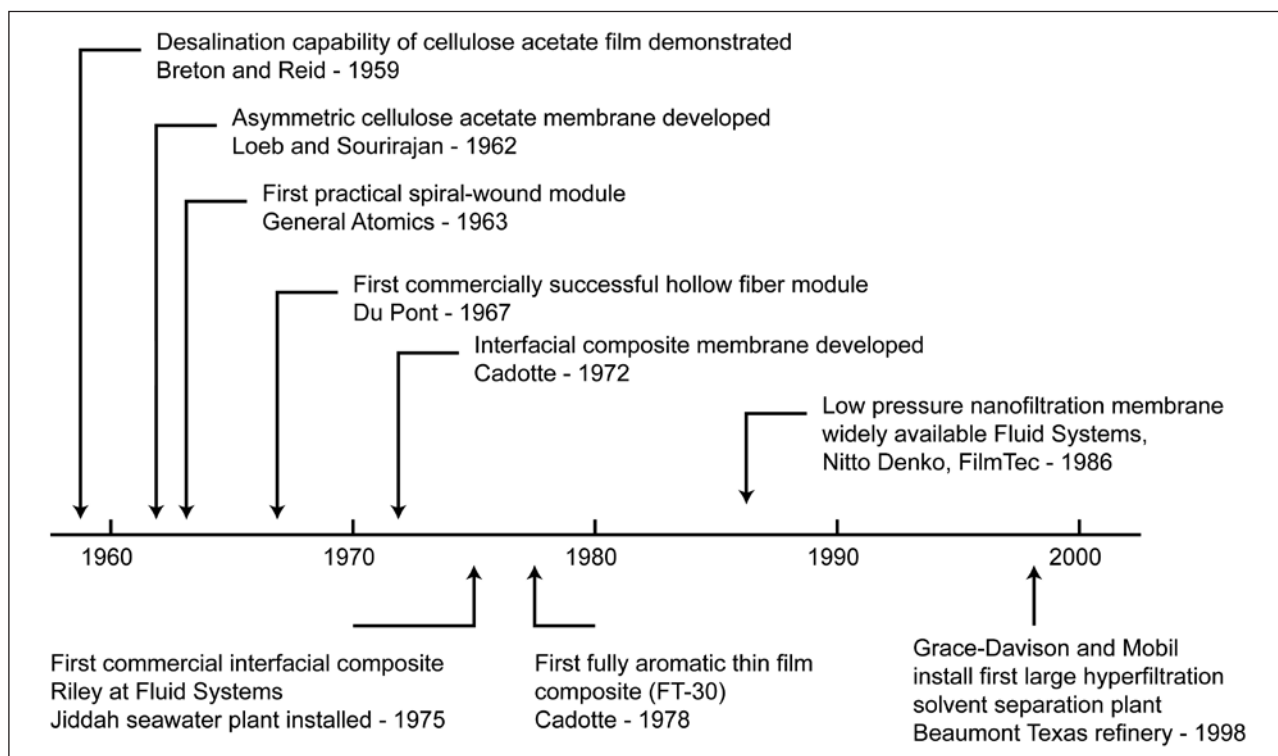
Desalination capability of cellulose acetate film demonstrated
Breton and Reid - 1959

Asymmetric cellulose acetate membrane developed
Loeb and Sourirajan - 1962

First practical spiral-wound module
General Atomics - 1963

First commercially successful hollow fiber module
Du Pont - 1967

Interfacial composite membrane developed
Cadotte - 1972

Low pressure nanofiltration membrane
widely available Fluid Systems,
Nitto Denko, FilmTec - 1986

1960
1970
1980
1990
2000

First commercial interfacial composite
Riley at Fluid Systems
Jiddah seawater plant installed - 1975

First fully aromatic thin film
composite (FT-30)
Cadotte - 1978

Grace-Davison and Mobil
install first large hyperfiltration
solvent separation plant
Beaumont Texas refinery - 1998